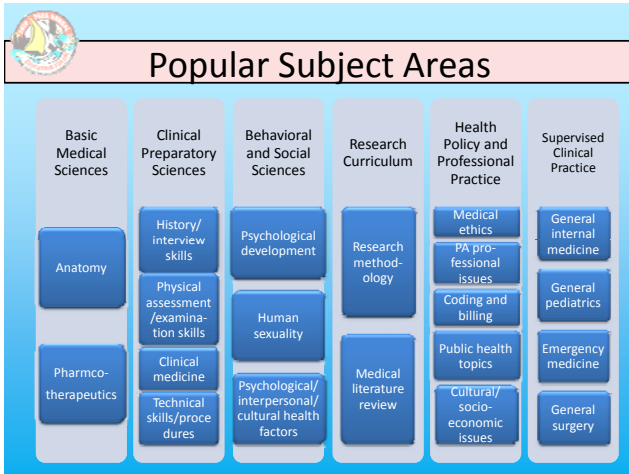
Popular Subject Areas

Basic Medical Sciences

Anatomy

Pharmco-therapeutics

Clinical Preparatory Sciences

History/ interview skills

Physical assessment /examination skills

Clinical medicine

Technical skills/procedures

Behavioral and Social Sciences

Psychological development

Human sexuality

Psychological/ interpersonal/ cultural health factors

Research Curriculum

Research methodology

Medical literature review

Health Policy and Professional Practice

Medical ethics

PA professional issues

Coding and billing

Public health topics

Cultural/ socioeconomic issues

Supervised Clinical Practice

General internal medicine

General pediatrics

Emergency medicine

General surgery